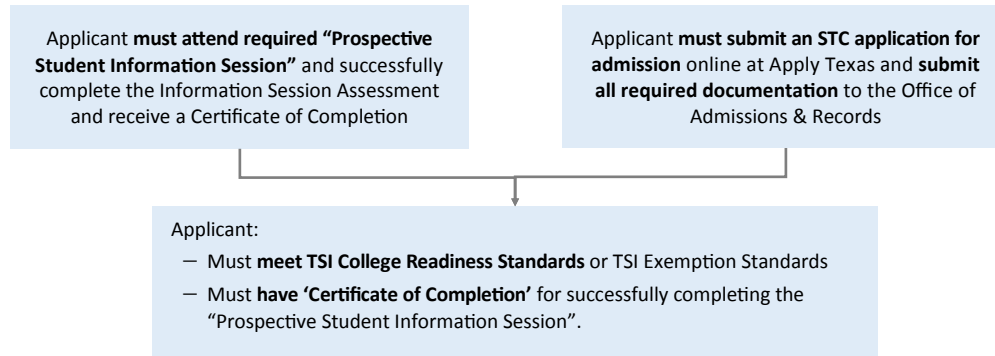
Applicant must attend required "Prospective Student Information Session" and successfully complete the Information Session Assessment and receive a Certificate of Completion

Applicant must submit an STC application for admission online at Apply Texas and submit all required documentation to the Office of Admissions & Records

Applicant:

– Must meet TSI College Readiness Standards or TSI Exemption Standards

– Must have 'Certificate of Completion' for successfully completing the "Prospective Student Information Session".